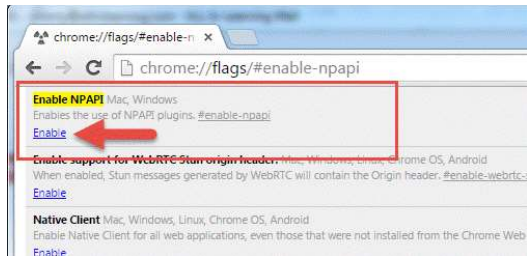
chrome://flags/#enable-n ×

chrome://flags/#enable-npapi

Enable NPAPI Mac, Windows
Enables the use of NPAPI plugins. #enable-npapi
Enable

Enable support for WebRTC Stun origin header. Mac, Windows, Linux, Chrome OS, Android
When enabled, Stun messages generated by WebRTC will contain the Origin header. #enable-webrtc-
Enable

Native Client Mac, Windows, Linux, Chrome OS, Android
Enable Native Client for all web applications, even those that were not installed from the Chrome Web
Enable